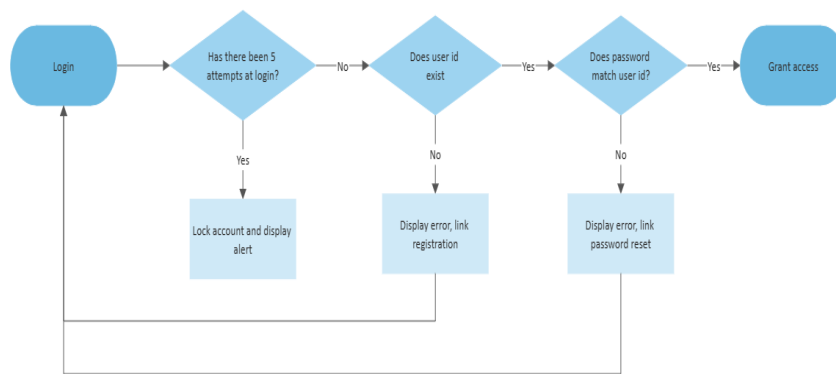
Login

Has there been 5 attempts at login?

No

Does user id exist

Yes

Does password match user id?

Yes

Grant access

Yes

Lock account and display alert

No

Display error, link registration

No

Display error, link password reset